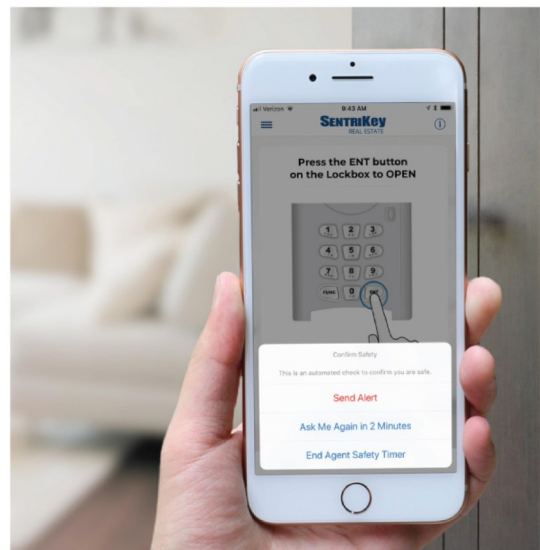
Verizon
9:43 AM
SentriKey
REAL ESTATE

Press the ENT button on the Lockbox to OPEN

1 2 3
4 5 6
7 8 9
FUNC 0 ENT

Confirm Safety
This is an automated check to confirm you are safe.

Send Alert

Ask Me Again in 2 Minutes

End Agent Safety Timer